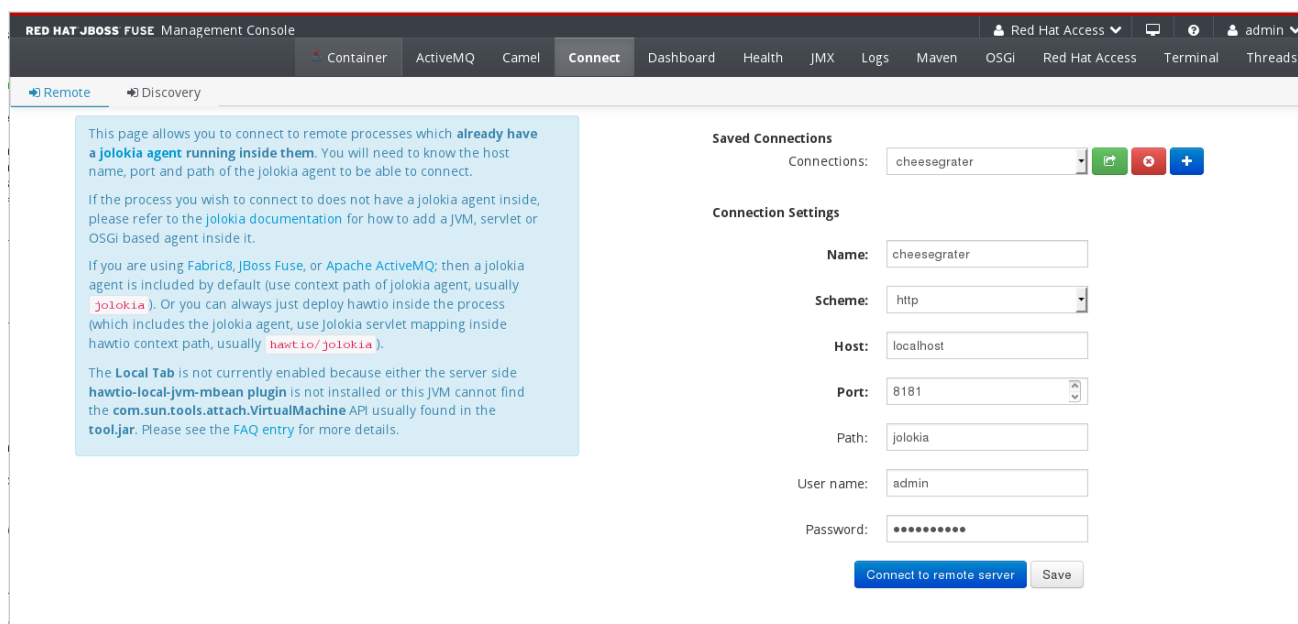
RED HAT JBOSS FUSE Management Console

Red Hat Access admin

Container ActiveMQ Camel Connect Dashboard Health JMX Logs Maven OSGi Red Hat Access Terminal Threads

Remote Discovery

This page allows you to connect to remote processes which already have a jolokia agent running inside them. You will need to know the host name, port and path of the jolokia agent to be able to connect.

If the process you wish to connect to does not have a jolokia agent inside, please refer to the jolokia documentation for how to add a JVM, servlet or OSGi based agent inside it.

If you are using Fabric8, JBoss Fuse, or Apache ActiveMQ; then a jolokia agent is included by default (use context path of jolokia agent, usually jolokia). Or you can always just deploy hawtio inside the process (which includes the jolokia agent, use Jolokia servlet mapping inside hawtio context path, usually hawtio/jolokia).

The Local Tab is not currently enabled because either the server side hawtio-local-jvm-mbean plugin is not installed or this JVM cannot find the com.sun.tools.attach.VirtualMachine API usually found in the tool.jar. Please see the FAQ entry for more details.

Saved Connections

Connections: cheesegrater

Connection Settings

Name: cheesegrater

Scheme: http

Host: localhost

Port: 8181

Path: jolokia

User name: admin

Password: ••••••••••

Connect to remote server Save